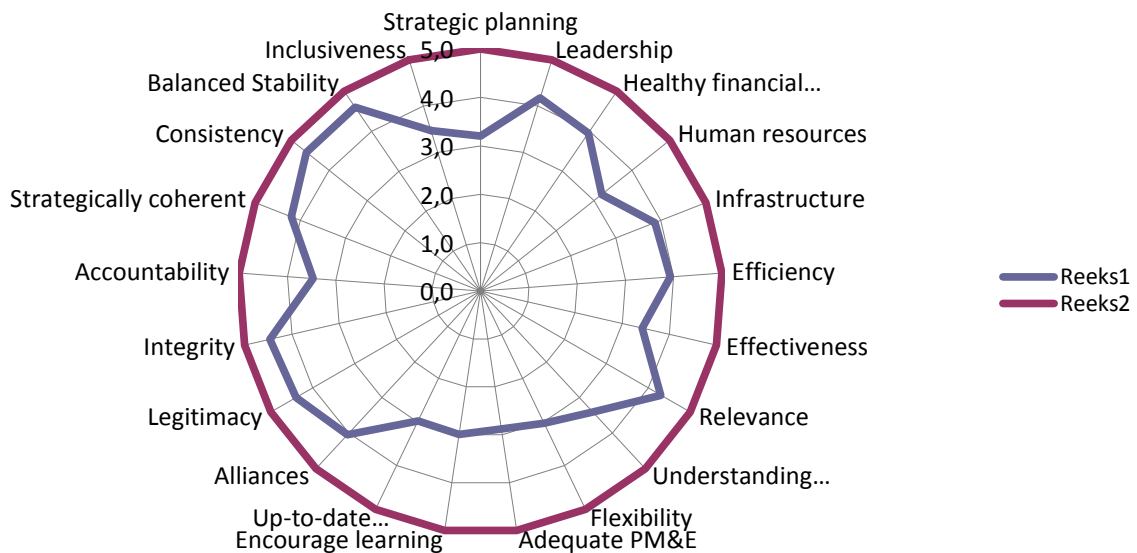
Strategic planning
Leadership
Healthy financial…
Human resources
Infrastructure
Efficiency
Effectiveness
Relevance
Understanding…
Flexibility
Adequate PM&E
Encourage learning
Up-to-date…
Alliances
Legitimacy
Integrity
Accountability
Strategically coherent
Consistency
Balanced Stability
Inclusiveness
5,0
4,0
3,0
2,0
1,0
0,0
Reeks1
Reeks2